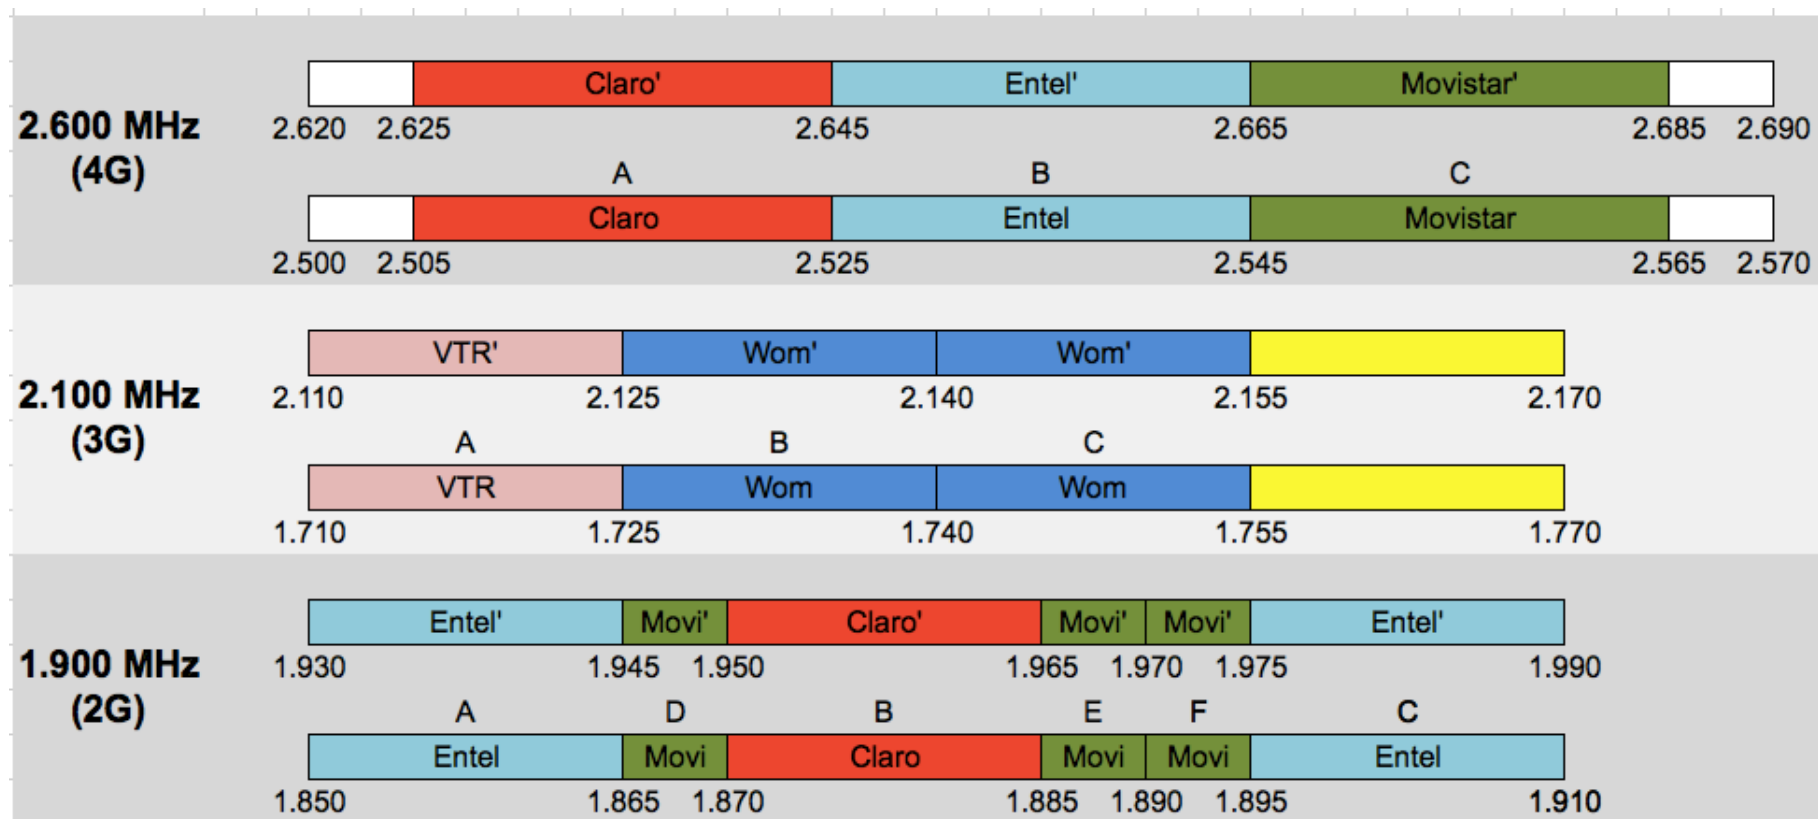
2.600 MHz
(4G)

Claro' | Entel' | Movistar'
2.620 2.625 2.645 2.665 2.685 2.690
A B C
Claro | Entel | Movistar
2.500 2.505 2.525 2.545 2.565 2.570

2.100 MHz
(3G)

VTR' | Wom' | Wom'
2.110 2.125 2.140 2.155 2.170
A B C
VTR | Wom | Wom
1.710 1.725 1.740 1.755 1.770

1.900 MHz
(2G)

Entel' | Movi' | Claro' | Movi' | Movi' | Entel'
1.930 1.945 1.950 1.965 1.970 1.975 1.990
A D B E F C
Entel | Movi | Claro | Movi | Movi | Entel
1.850 1.865 1.870 1.885 1.890 1.895 1.910